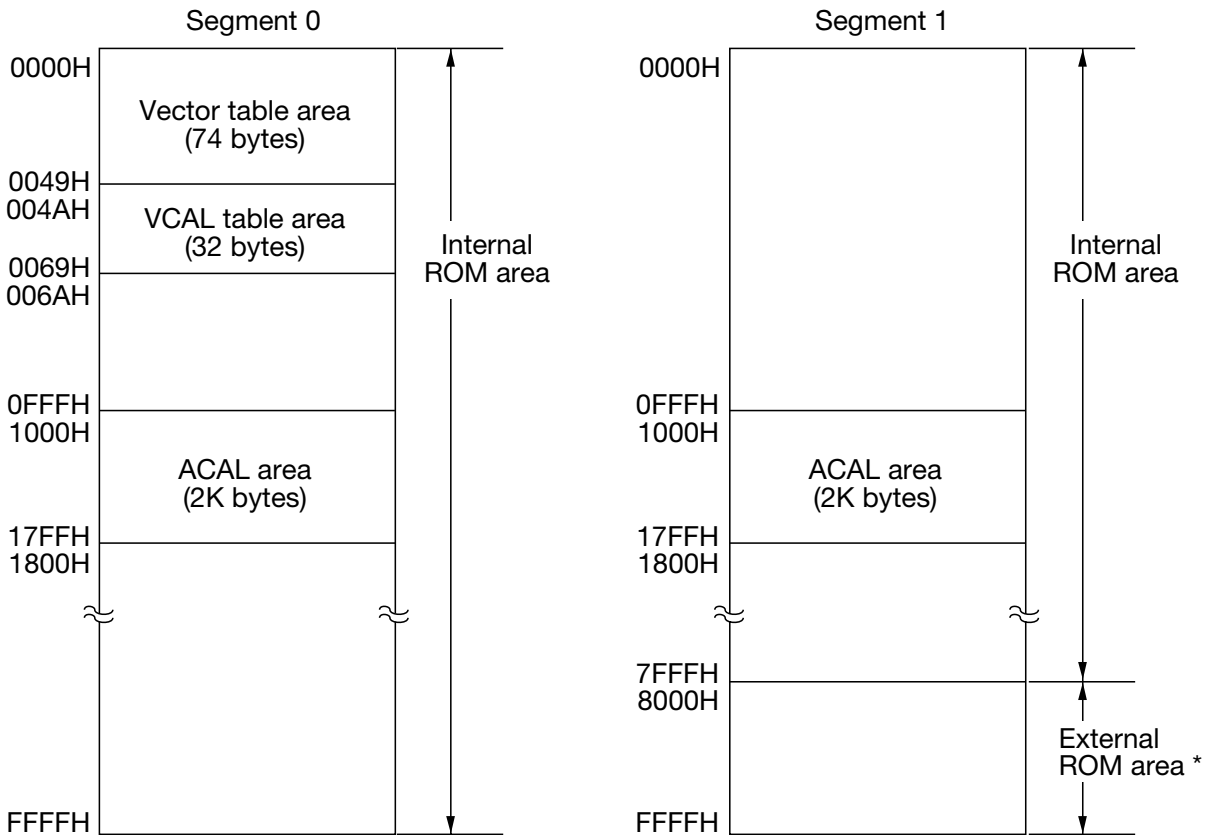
Segment 0

0000H
Vector table area
(74 bytes)
0049H
004AH
VCAL table area
(32 bytes)
0069H
006AH
0FFFH
1000H
ACAL area
(2K bytes)
17FFH
1800H
FFFFH

Internal
ROM area

Segment 1

0000H
0FFFH
1000H
ACAL area
(2K bytes)
17FFH
1800H
7FFFH
8000H
FFFFH

Internal
ROM area

External
ROM area *